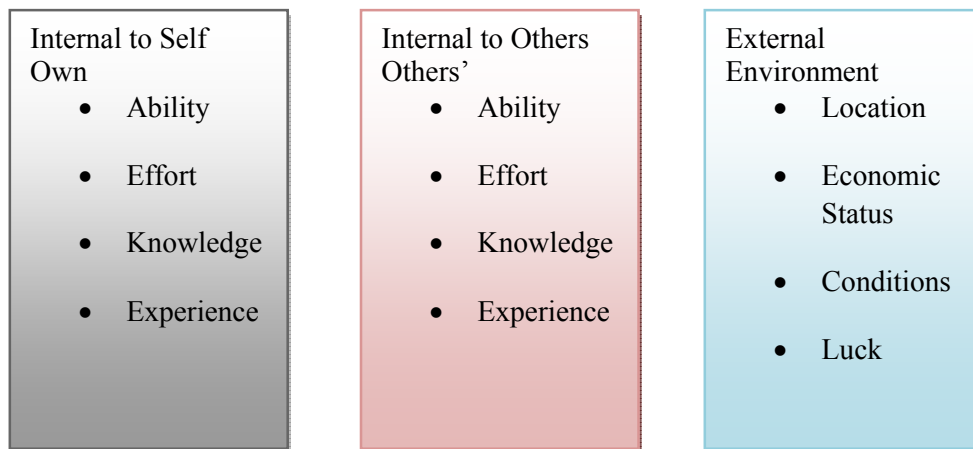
Internal to Self
Own
- Ability
- Effort
- Knowledge
- Experience

Internal to Others
Others'
- Ability
- Effort
- Knowledge
- Experience

External
Environment
- Location
- Economic Status
- Conditions
- Luck